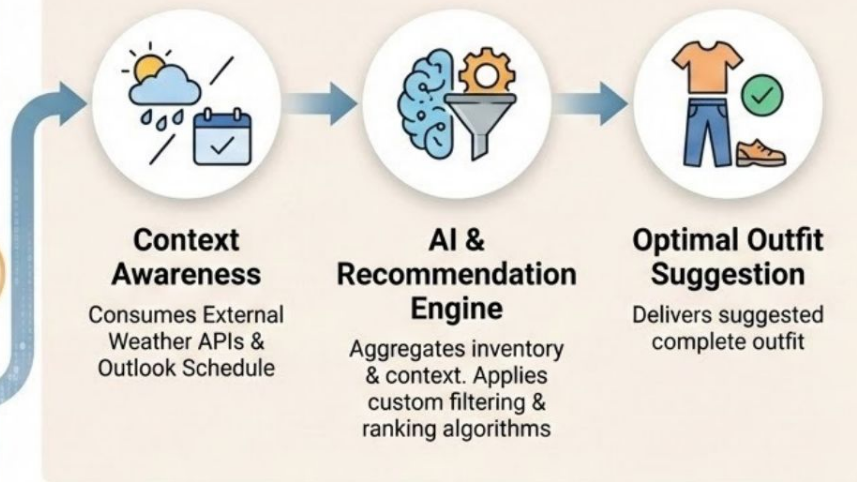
Context Awareness

Consumes External Weather APIs & Outlook Schedule

AI & Recommendation Engine

Aggregates inventory & context. Applies custom filtering & ranking algorithms

Optimal Outfit Suggestion

Delivers suggested complete outfit